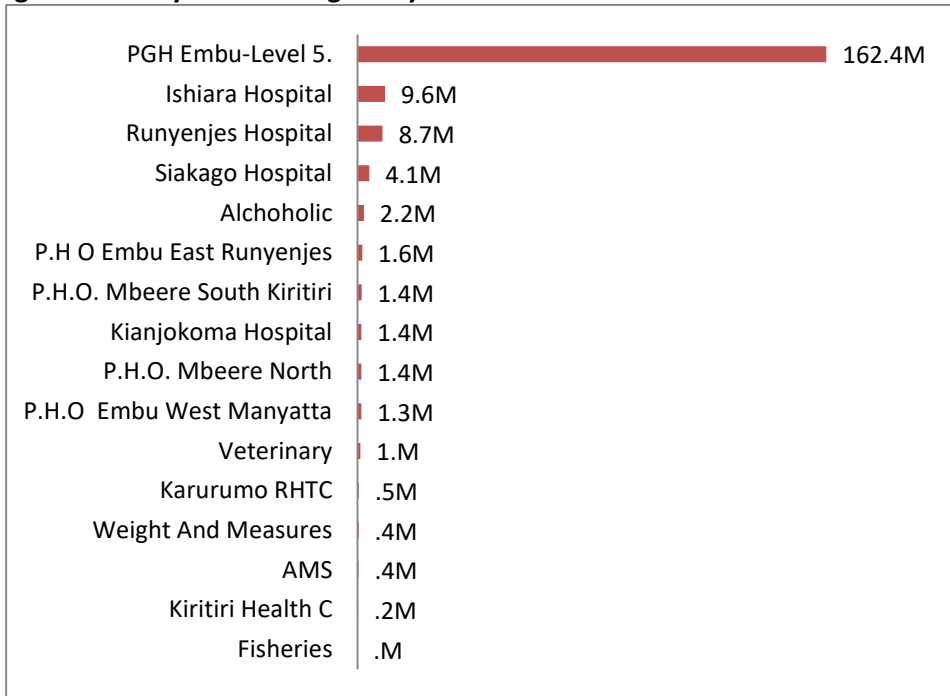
PGH Embu-Level 5. 162.4M
Ishiara Hospital 9.6M
Runyenjes Hospital 8.7M
Siakago Hospital 4.1M
Alchoholic 2.2M
P.H O Embu East Runyenjes 1.6M
P.H.O. Mbeere South Kiritiri 1.4M
Kianjokoma Hospital 1.4M
P.H.O. Mbeere North 1.4M
P.H.O Embu West Manyatta 1.3M
Veterinary 1.M
Karurumo RHTC .5M
Weight And Measures .4M
AMS .4M
Kiritiri Health C .2M
Fisheries .M